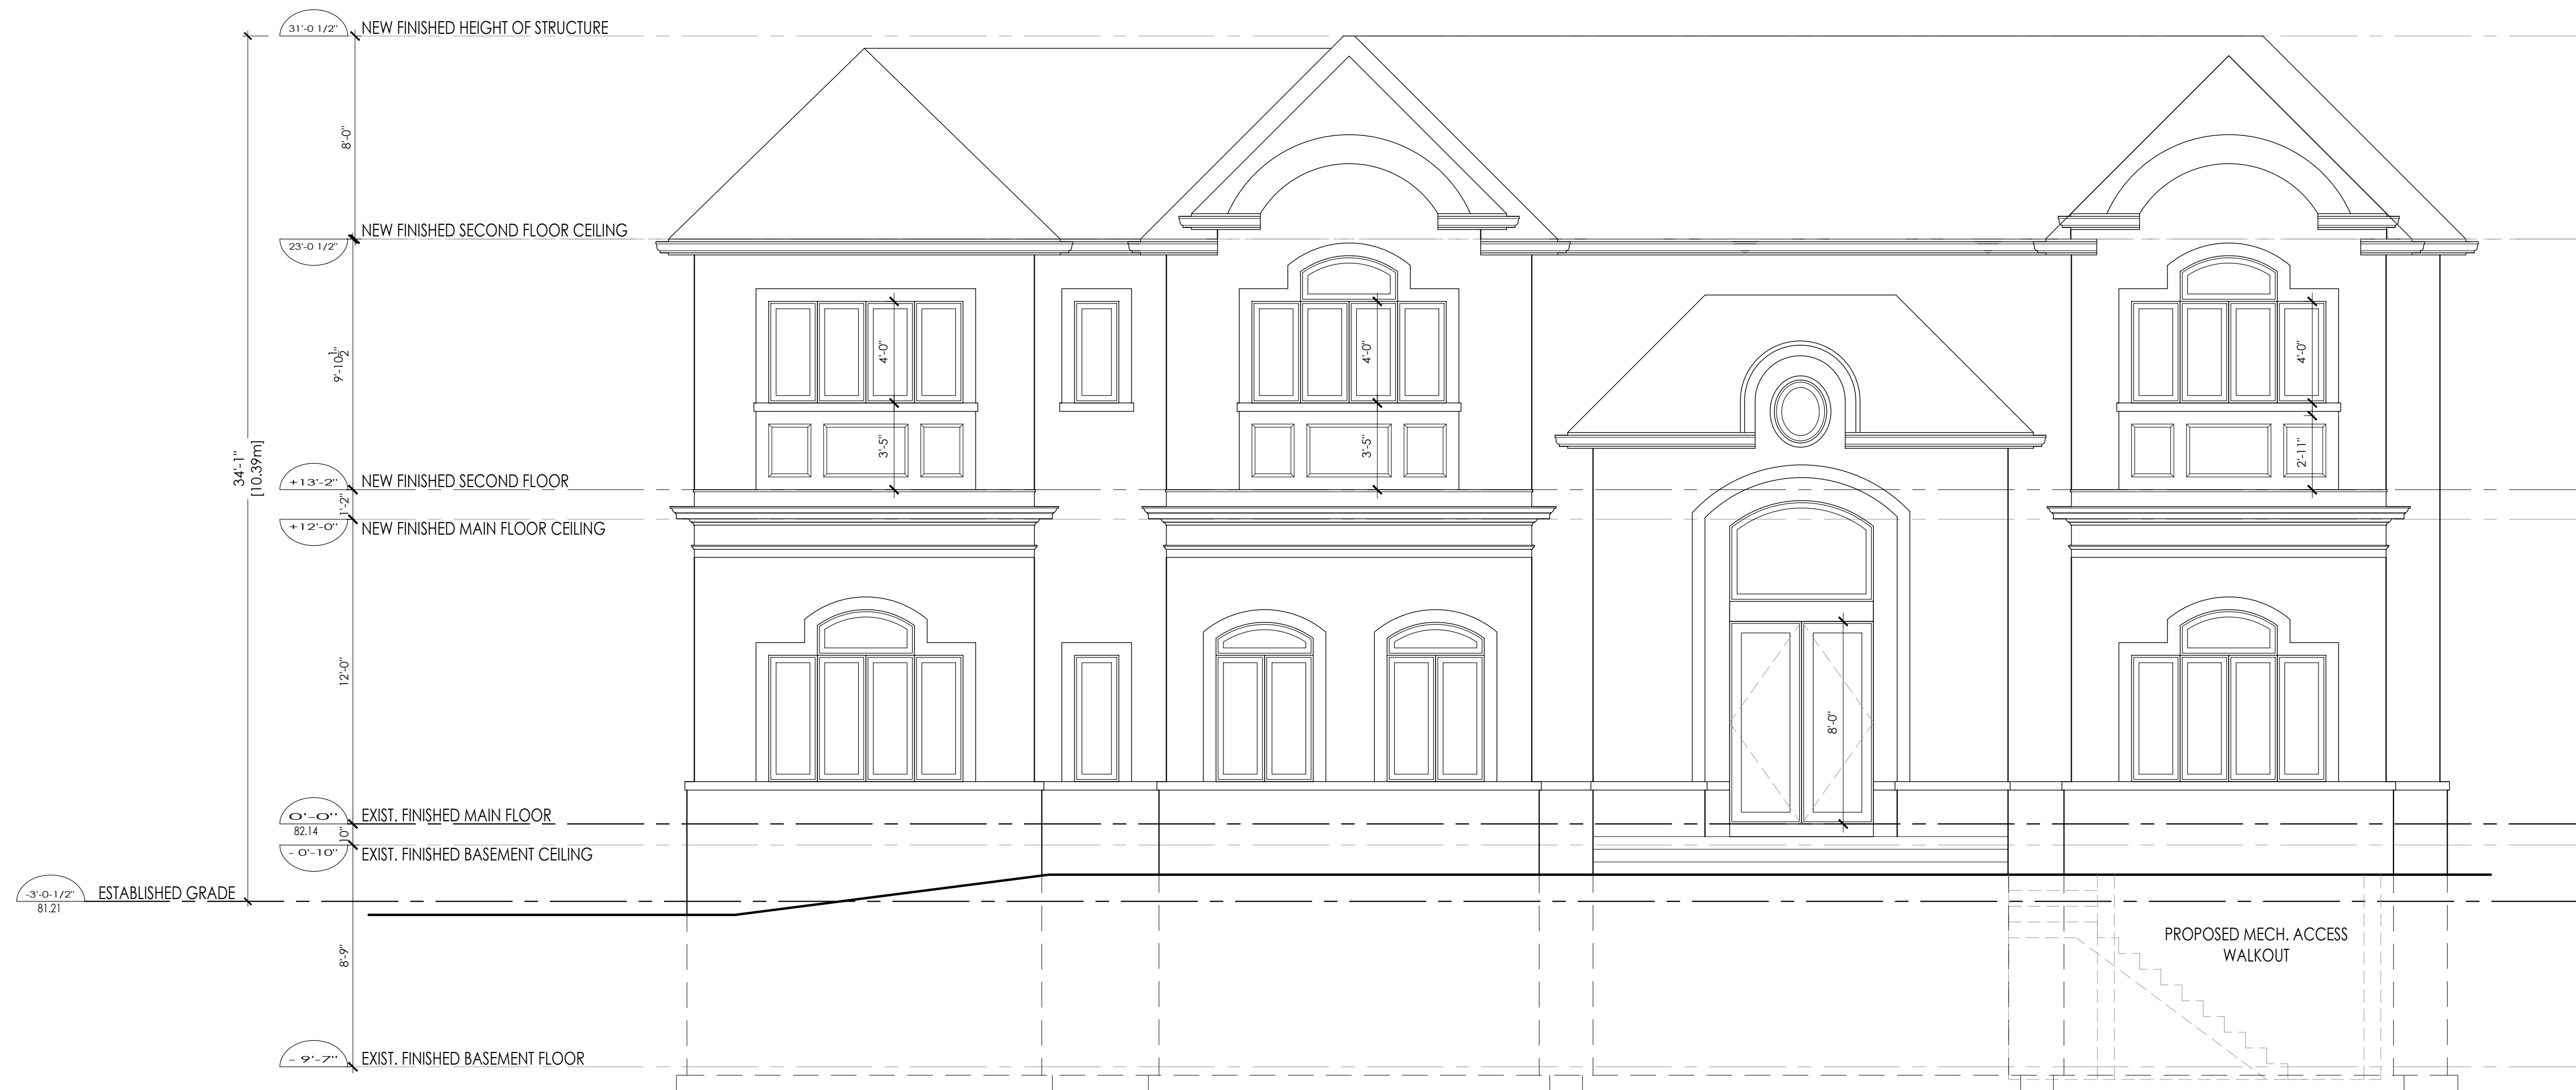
31'-0 1/2" NEW FINISHED HEIGHT OF STRUCTURE

8'-0"

23'-0 1/2" NEW FINISHED SECOND FLOOR CEILING

$9'-10\frac{1}{2}"$

34'-1" [10.39m]

+13'-2" NEW FINISHED SECOND FLOOR

1'-2"

+12'-0" NEW FINISHED MAIN FLOOR CEILING

12'-0"

4'-0"

3'-5"

4'-0"

3'-5"

4'-0"

2'-11"

8'-0"

0'-0" EXIST. FINISHED MAIN FLOOR
82.14

10"

- 0'-10" EXIST. FINISHED BASEMENT CEILING

-3'-0-1/2" ESTABLISHED GRADE
81.21

8'-9"

PROPOSED MECH. ACCESS WALKOUT

- 9'-7" EXIST. FINISHED BASEMENT FLOOR